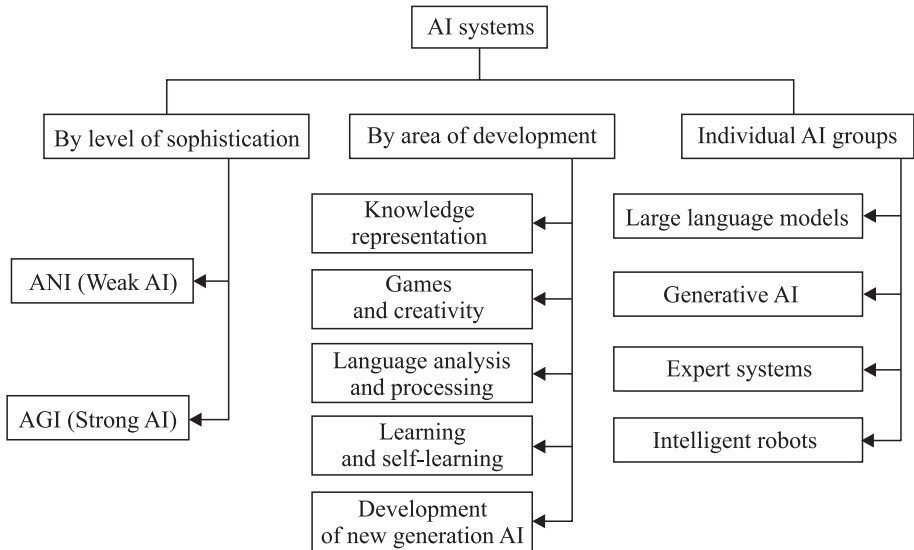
AI systems

By level of sophistication

ANI (Weak AI)

AGI (Strong AI)

By area of development

Knowledge representation

Games and creativity

Language analysis and processing

Learning and self-learning

Development of new generation AI

Individual AI groups

Large language models

Generative AI

Expert systems

Intelligent robots